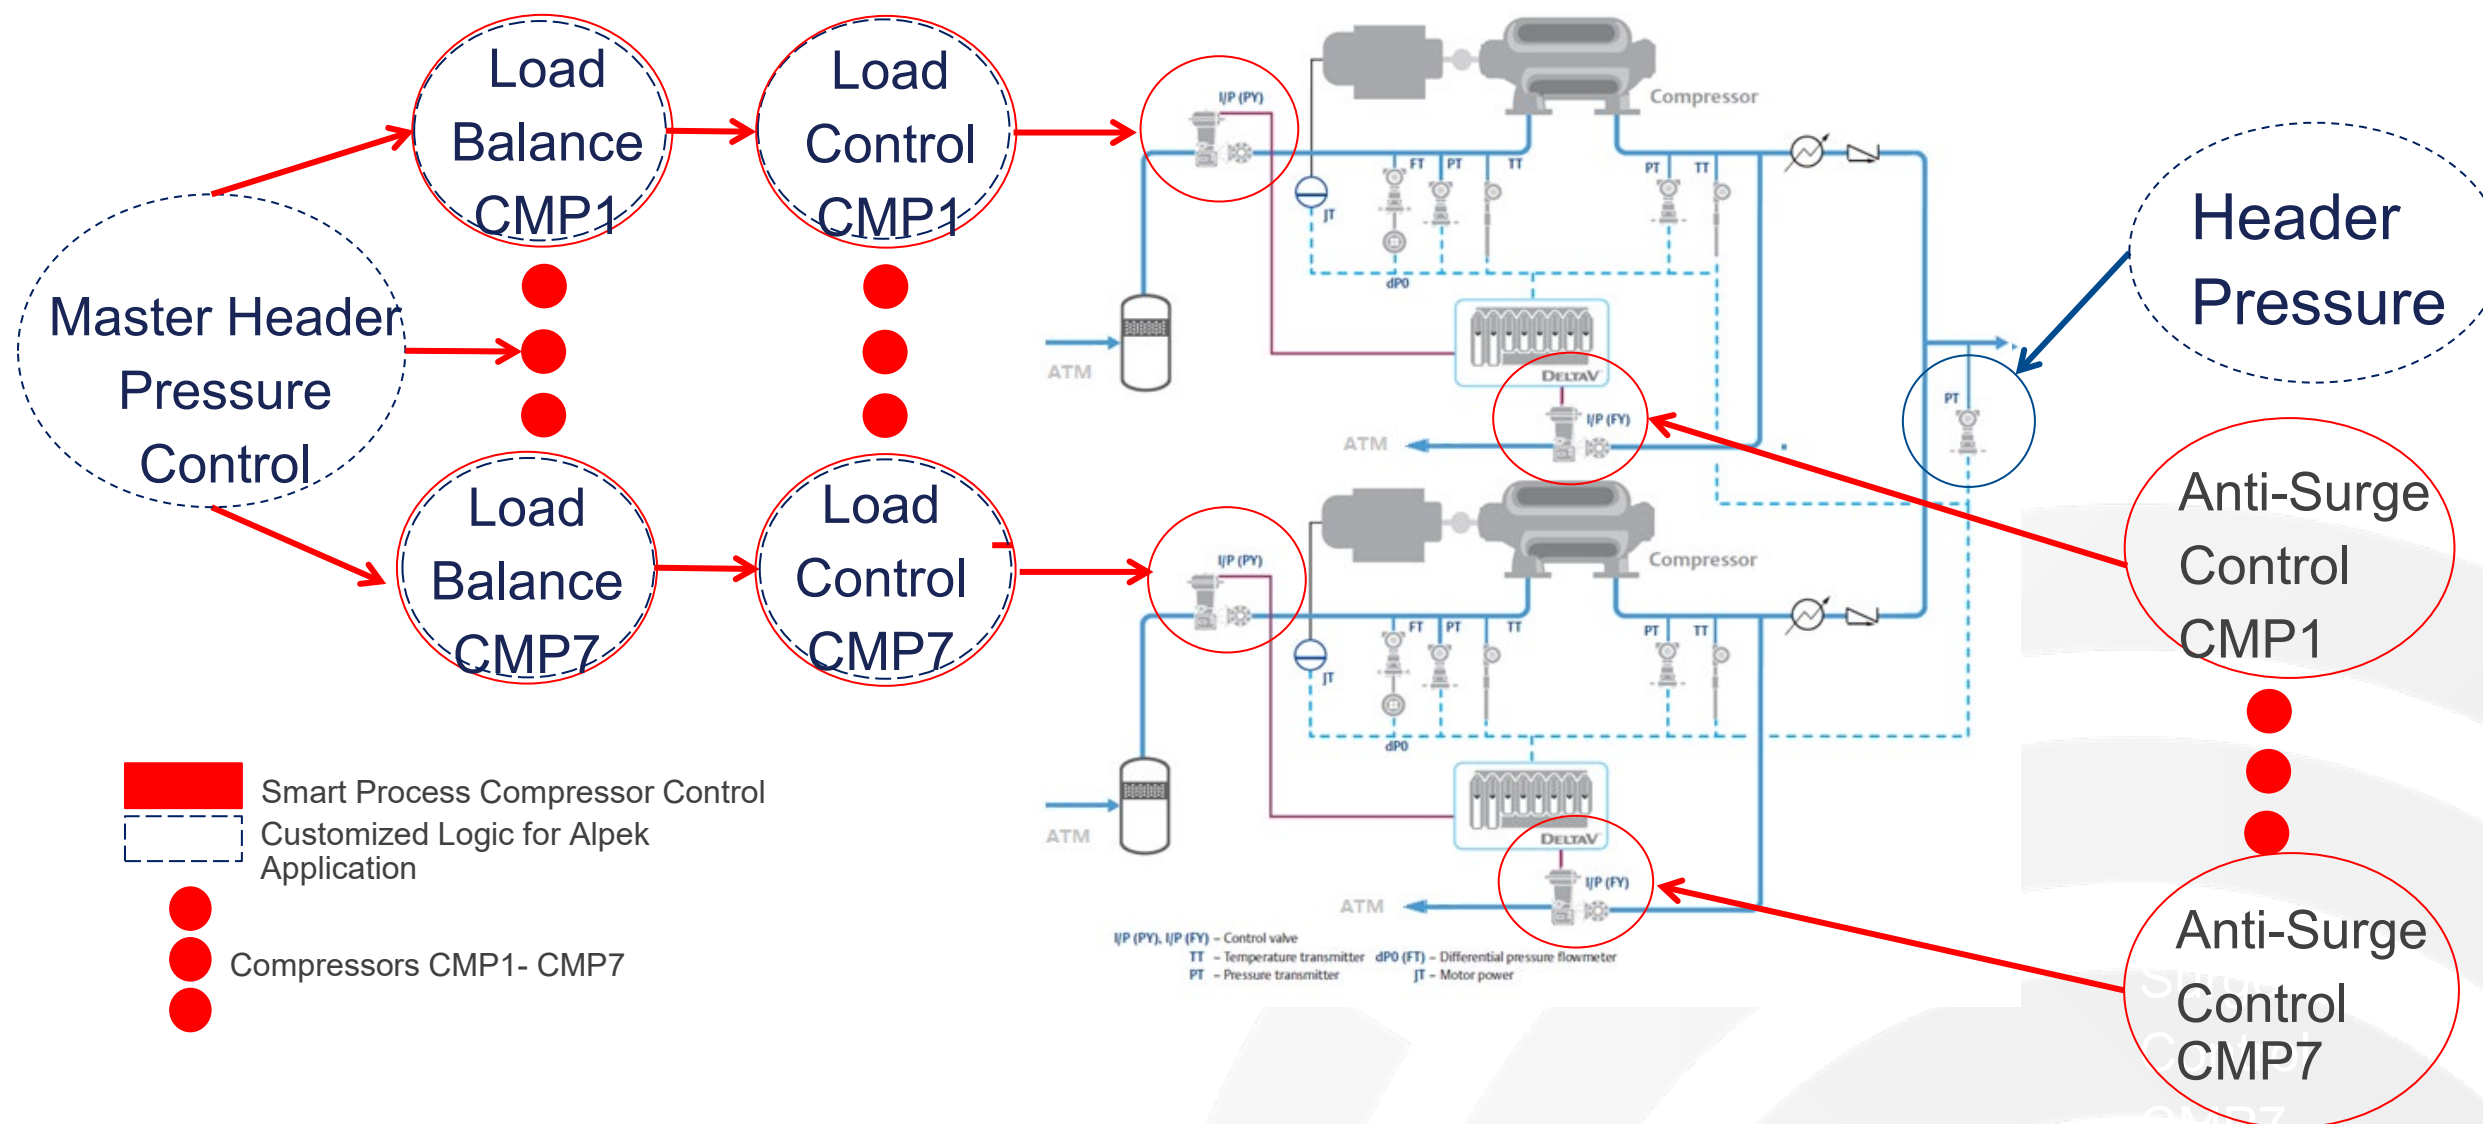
Load Balance CMP1

Load Control CMP1

Master Header Pressure Control

Load Balance CMP7

Load Control CMP7

Compressor

I/P (PY)

FT PT TT

JT

dPO

PT TT

ATM

DELTAV

I/P (FY)

ATM

PT

Header Pressure

Anti-Surge Control CMP1

Compressor

I/P (PY)

FT PT TT

JT

dPO

PT TT

ATM

DELTAV

I/P (FY)

ATM

Anti-Surge Control CMP7

I/P (PY), I/P (FY) – Control valve
TT – Temperature transmitter dPO (FT) – Differential pressure flowmeter
PT – Pressure transmitter JT – Motor power

Smart Process Compressor Control
Customized Logic for Alpek Application

Compressors CMP1- CMP7